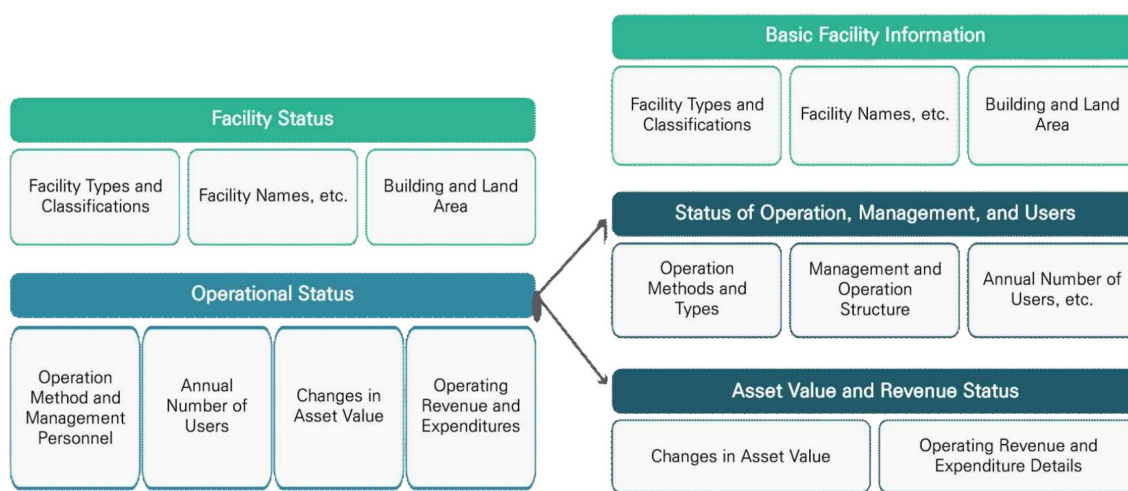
Facility Status

Facility Types and Classifications

Facility Names, etc.

Building and Land Area

Operational Status

Operation Method and Management Personnel

Annual Number of Users

Changes in Asset Value

Operating Revenue and Expenditures

Basic Facility Information

Facility Types and Classifications

Facility Names, etc.

Building and Land Area

Status of Operation, Management, and Users

Operation Methods and Types

Management and Operation Structure

Annual Number of Users, etc.

Asset Value and Revenue Status

Changes in Asset Value

Operating Revenue and Expenditure Details